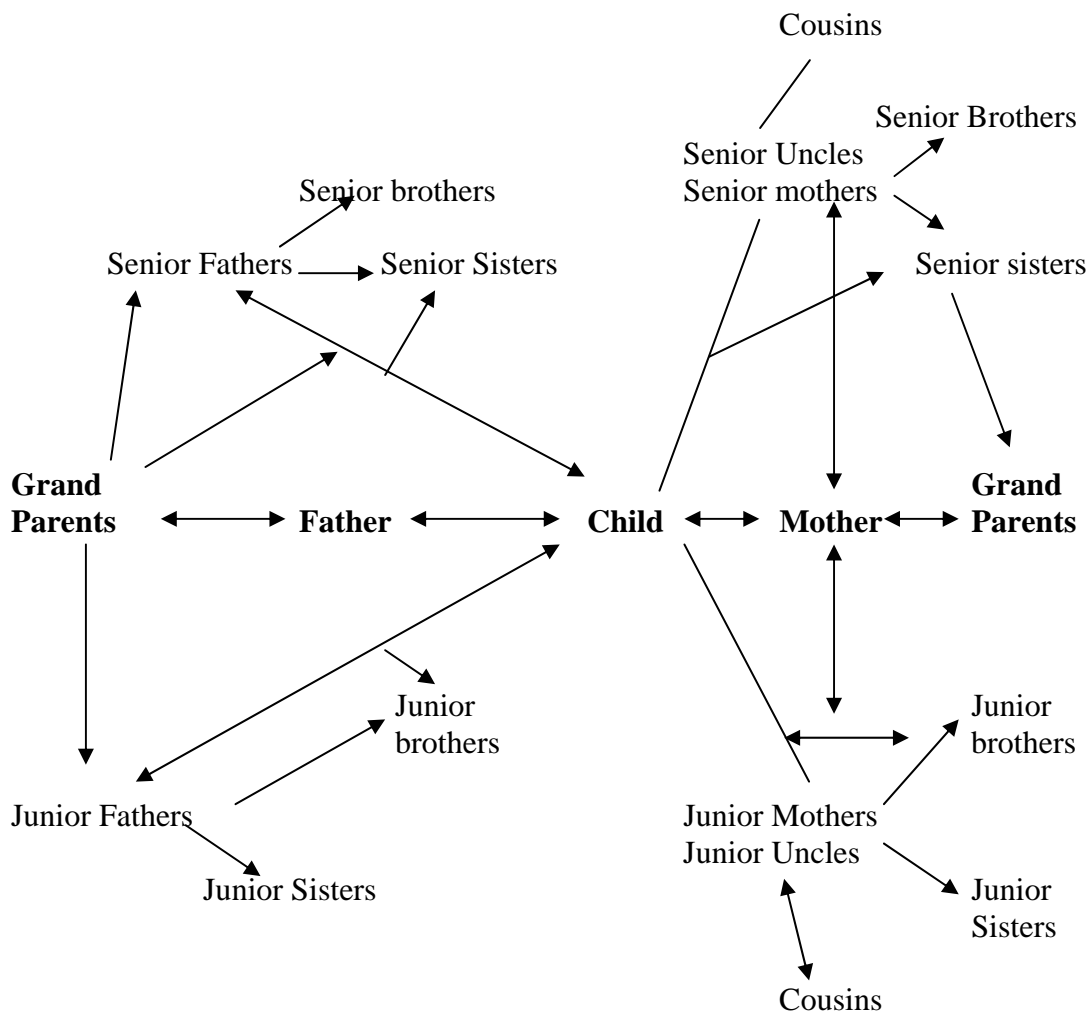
Cousins

Senior Brothers

Senior Uncles
Senior mothers

Senior brothers

Senior Fathers

Senior Sisters

Senior sisters

**Grand Parents**

**Father**

**Child**

**Mother**

**Grand Parents**

Junior brothers

Junior brothers

Junior Fathers

Junior Mothers
Junior Uncles

Junior Sisters

Junior Sisters

Cousins